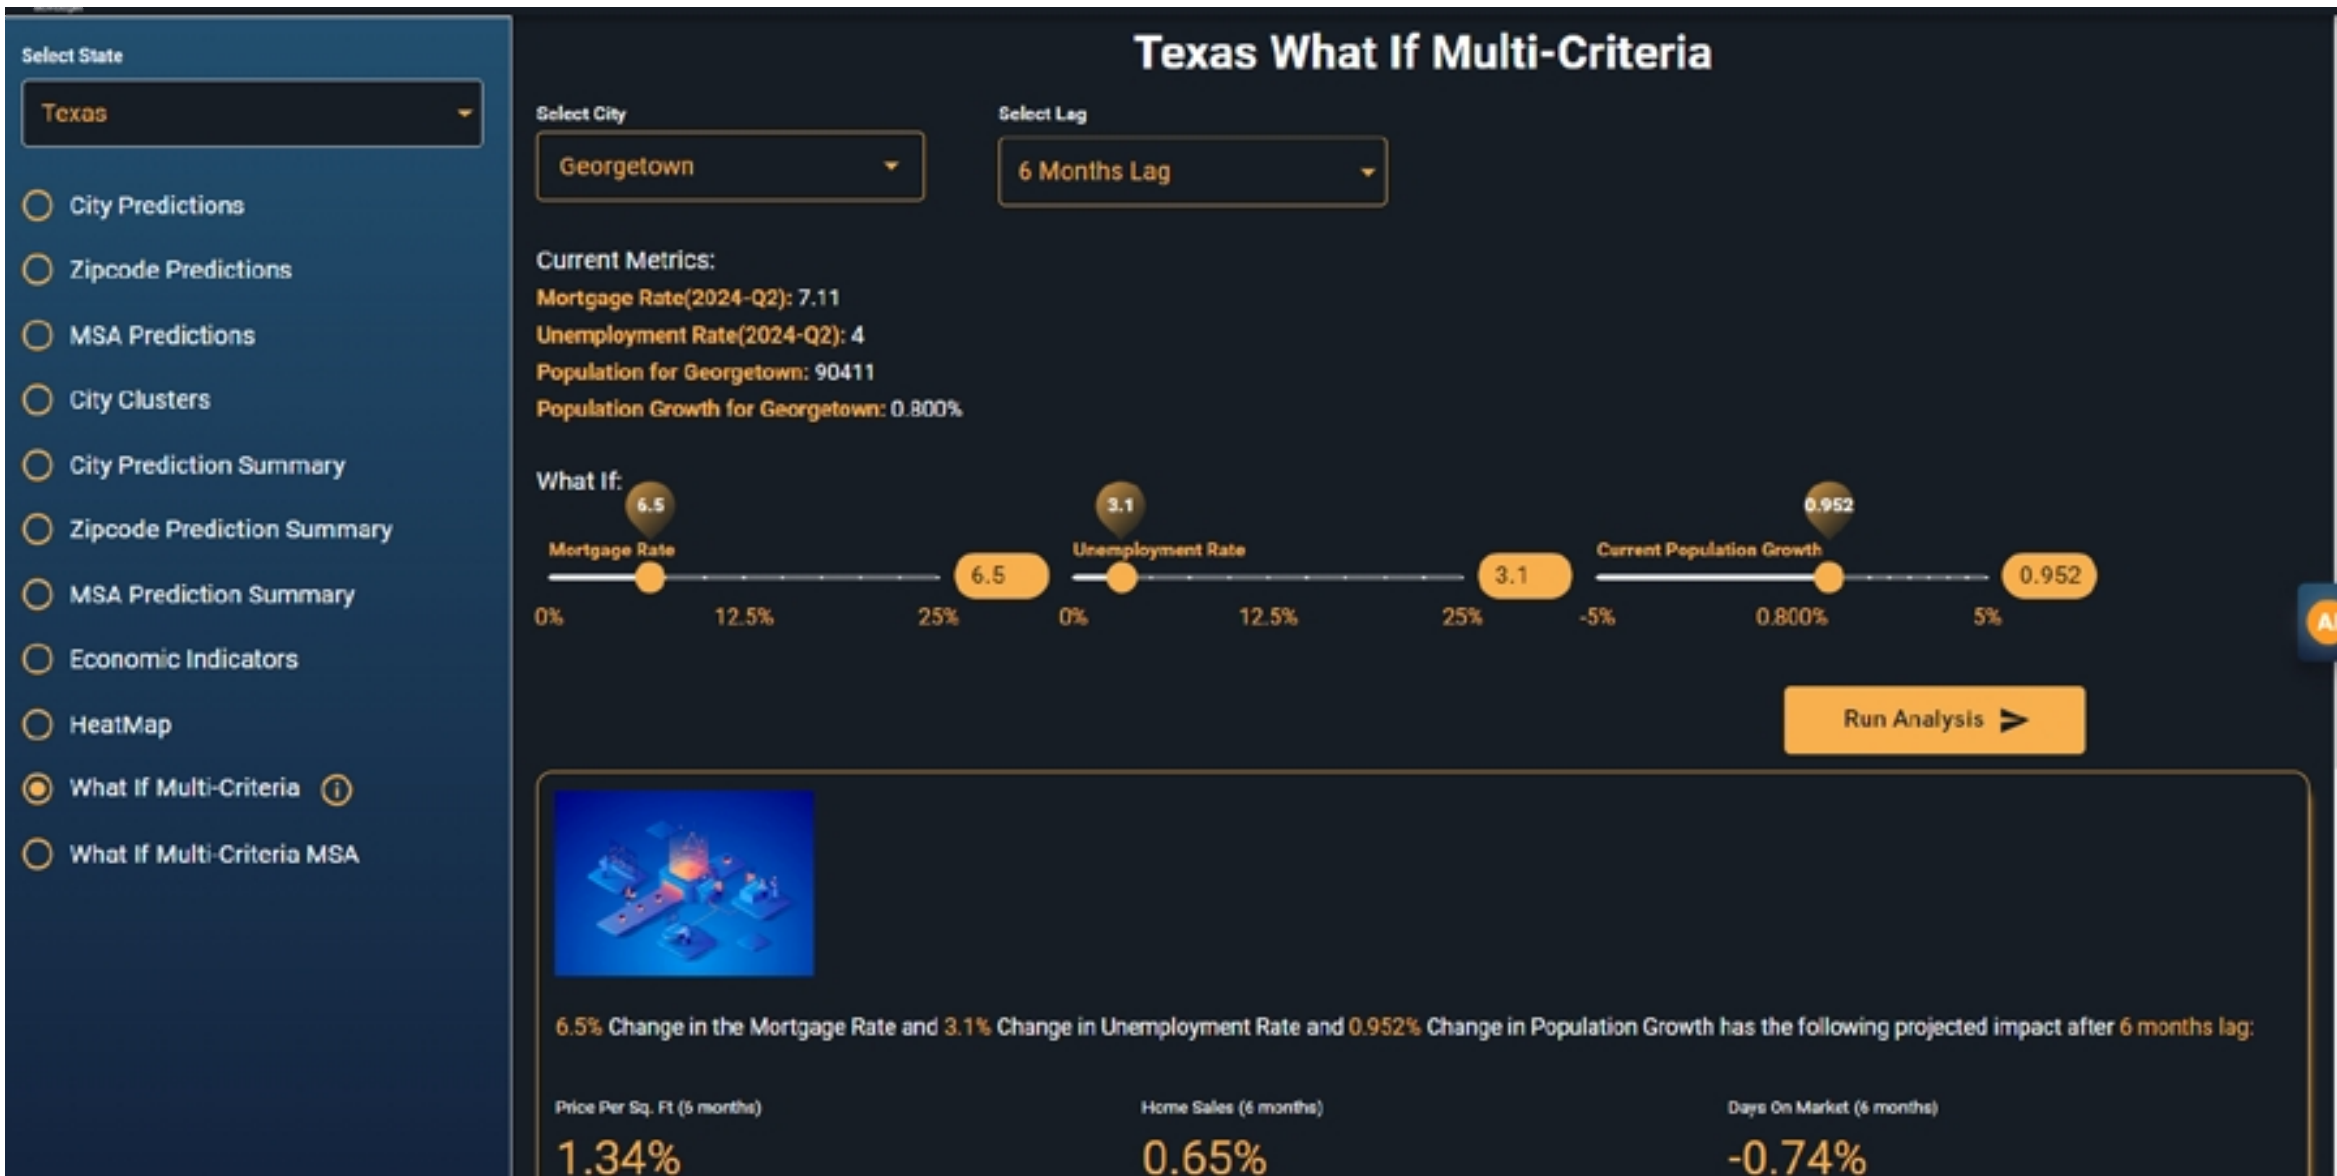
Select State

Texas

City Predictions

Zipcode Predictions

MSA Predictions

City Clusters

City Prediction Summary

Zipcode Prediction Summary

MSA Prediction Summary

Economic Indicators

HeatMap

What If Multi-Criteria

What If Multi-Criteria MSA

Texas What If Multi-Criteria

Select City

Georgetown

Select Lag

6 Months Lag

Current Metrics:

Mortgage Rate(2024-Q2): 7.11

Unemployment Rate(2024-Q2): 4

Population for Georgetown: 90411

Population Growth for Georgetown: 0.800%

What If:

6.5

Mortgage Rate

6.5

0% 12.5% 25%

3.1

Unemployment Rate

3.1

0% 12.5% 25%

0.952

Current Population Growth

0.952

-5% 0.800% 5%

Run Analysis

6.5% Change in the Mortgage Rate and 3.1% Change in Unemployment Rate and 0.952% Change in Population Growth has the following projected impact after 6 months lag:

Price Per Sq. Ft (6 months)

1.34%

Home Sales (6 months)

0.65%

Days On Market (6 months)

-0.74%